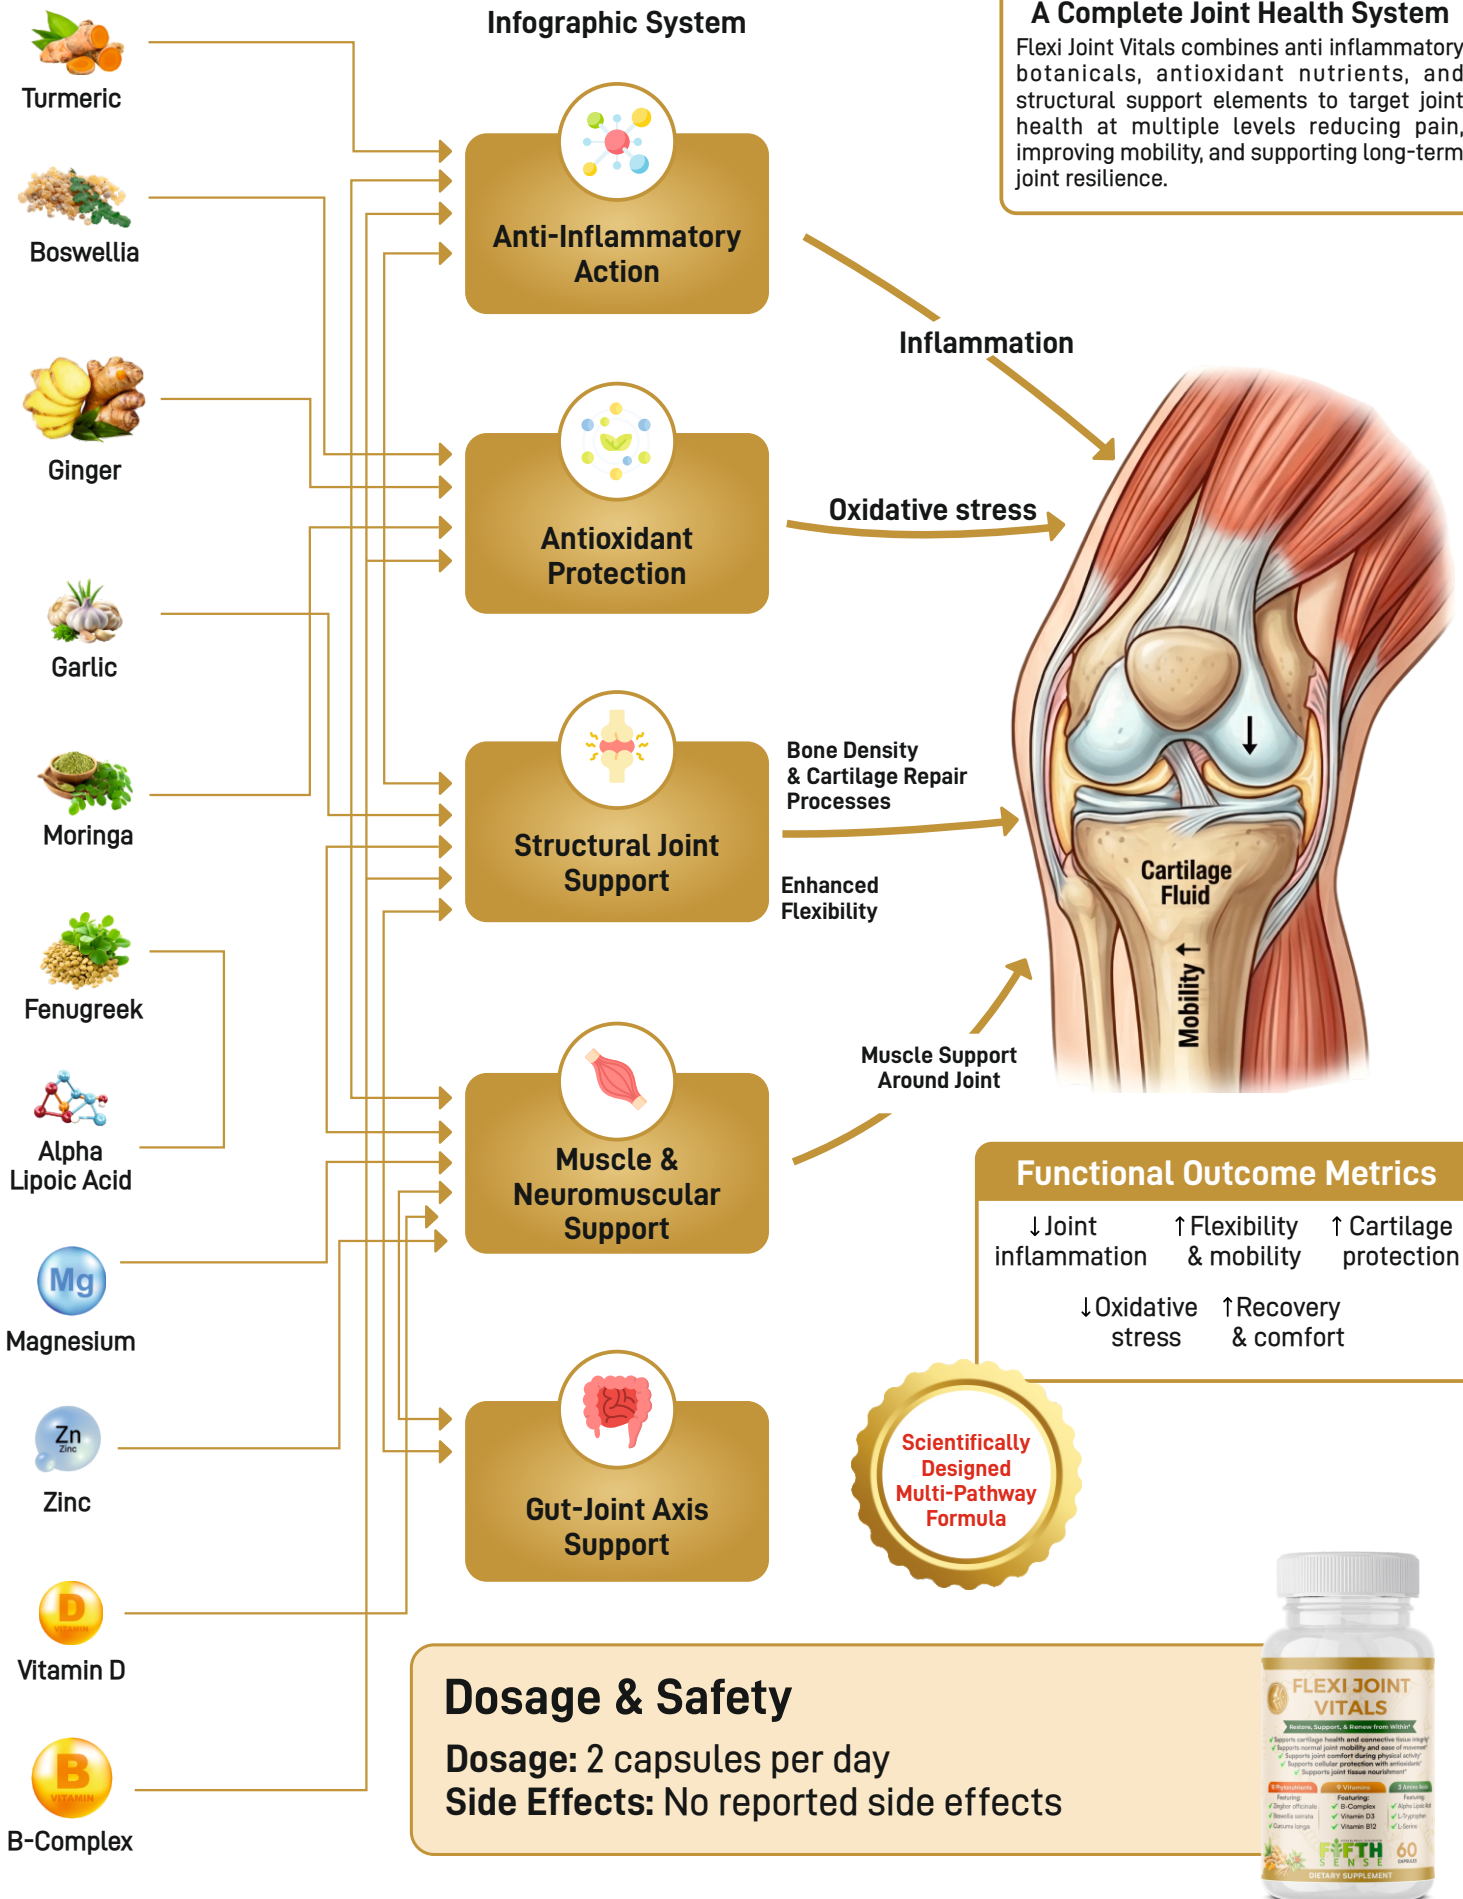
Turmeric

Boswellia

Ginger

Garlic

Moringa

Fenugreek

Alpha Lipoic Acid

Mg

Magnesium

Zn
Zinc

Zinc

D
VITAMIN

Vitamin D

B
VITAMIN

B-Complex

Infographic System

Anti-Inflammatory Action

Antioxidant Protection

Structural Joint Support

Muscle & Neuromuscular Support

Gut-Joint Axis Support

A Complete Joint Health System

Flexi Joint Vitals combines anti inflammatory botanicals, antioxidant nutrients, and structural support elements to target joint health at multiple levels reducing pain, improving mobility, and supporting long-term joint resilience.

Inflammation

Oxidative stress

Bone Density & Cartilage Repair Processes

Enhanced Flexibility

Muscle Support Around Joint

Cartilage Fluid

Mobility ↑

Functional Outcome Metrics

↓Joint inflammation

↑Flexibility & mobility

↑Cartilage protection

↓Oxidative stress

↑Recovery & comfort

Scientifically Designed Multi-Pathway Formula

Dosage & Safety

Dosage: 2 capsules per day
Side Effects: No reported side effects

FLEXI JOINT VITALS

FIFTH SENSE

60

DIETARY SUPPLEMENT